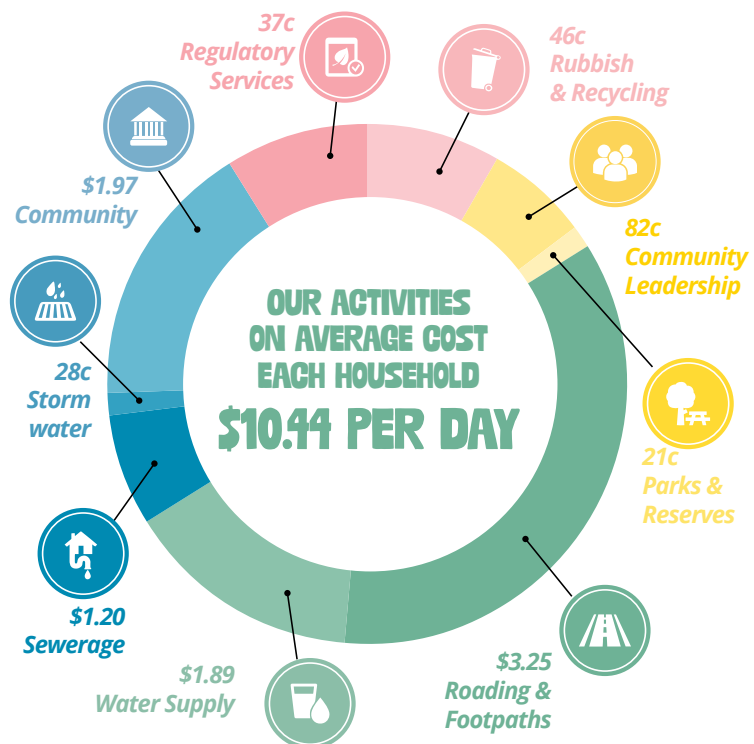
37c Regulatory Services

46c Rubbish & Recycling

$1.97 Community

82c Community Leadership

OUR ACTIVITIES ON AVERAGE COST EACH HOUSEHOLD

$10.44 PER DAY

28c Storm water

21c Parks & Reserves

$1.20 Sewerage

$1.89 Water Supply

$3.25 Roading & Footpaths